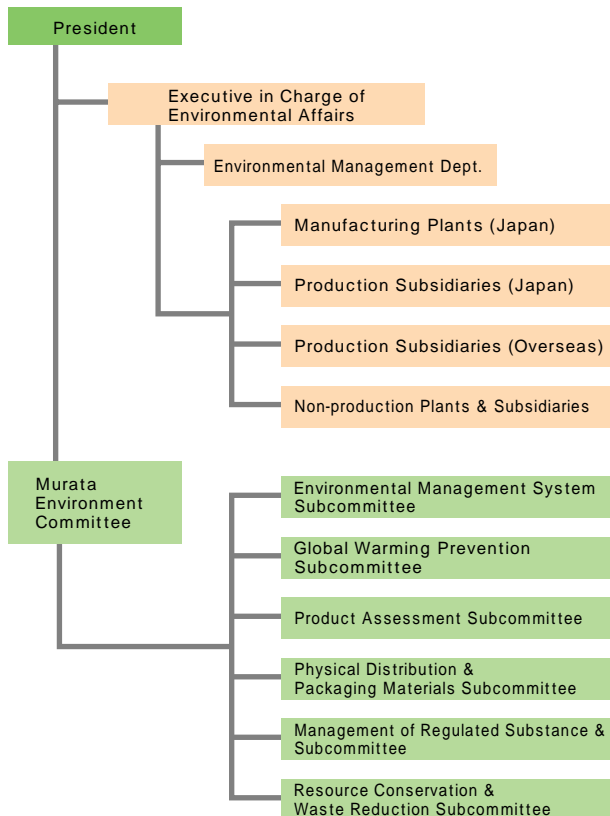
President

Executive in Charge of Environmental Affairs

Environmental Management Dept.

Manufacturing Plants (Japan)

Production Subsidiaries (Japan)

Production Subsidiaries (Overseas)

Non-production Plants & Subsidiaries

Murata Environment Committee

Environmental Management System Subcommittee

Global Warming Prevention Subcommittee

Product Assessment Subcommittee

Physical Distribution & Packaging Materials Subcommittee

Management of Regulated Substance & Subcommittee

Resource Conservation & Waste Reduction Subcommittee